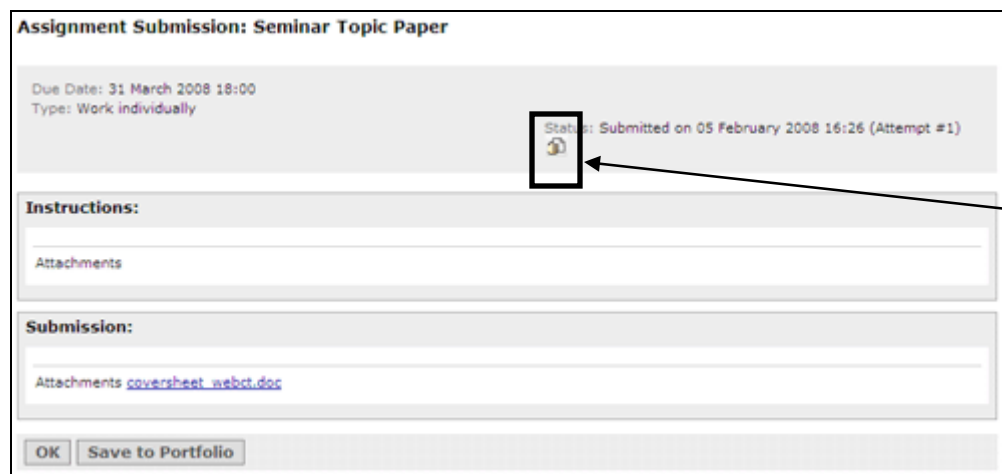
Assignment Submission: Seminar Topic Paper

Due Date: 31 March 2008 18:00
Type: Work individually

Status: Submitted on 05 February 2008 16:26 (Attempt #1)

Instructions:

Attachments

Submission:

Attachments coversheet_webct.doc

OK Save to Portfolio